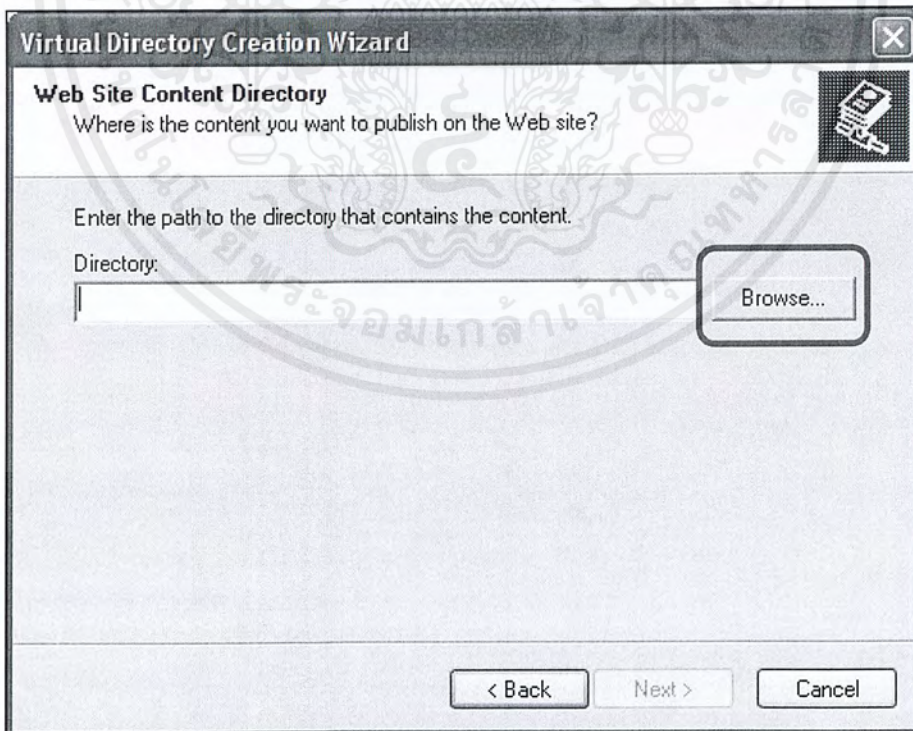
Virtual Directory Creation Wizard

Web Site Content Directory

Where is the content you want to publish on the Web site?

Enter the path to the directory that contains the content.

Directory:

Browse...

< Back

Next >

Cancel

จอมเกล้าเจ้าคุณทหาร